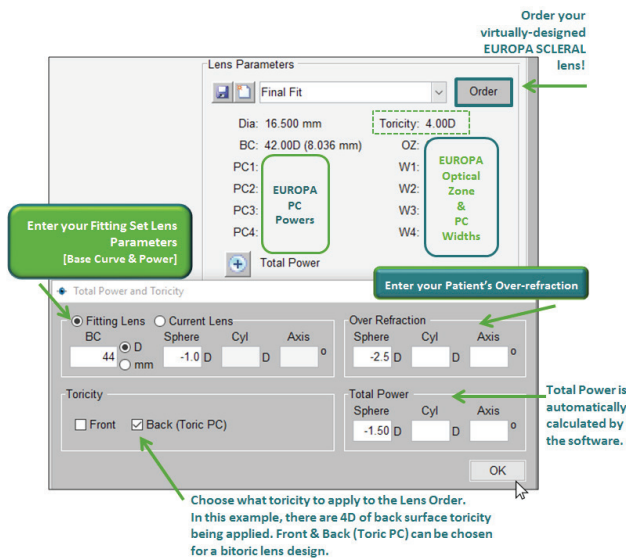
Order your virtually-designed EUROPA SCLERAL lens!

Lens Parameters

Final Fit

Order

Dia: 16.500 mm

Toricity: 4.00D

BC: 42.00D (8.036 mm)

OZ:

PC1:

PC2:

PC3:

PC4:

EUROPA PC Powers

W1:

W2:

W3:

W4:

EUROPA Optical Zone & PC Widths

Enter your Fitting Set Lens Parameters [Base Curve & Power]

Total Power

Total Power and Toricity

Enter your Patient's Over-refraction

Fitting Lens

Current Lens

BC

Sphere

Cyl

Axis

44

D

mm

-1.0 D

D

o

Over Refraction

Sphere

Cyl

Axis

-2.5 D

D

o

Toricity

Front

Back (Toric PC)

Total Power

Sphere

Cyl

Axis

-1.50 D

D

o

Total Power is automatically calculated by the software.

OK

Choose what toricity to apply to the Lens Order. In this example, there are 4D of back surface toricity being applied. Front & Back (Toric PC) can be chosen for a bitoric lens design.